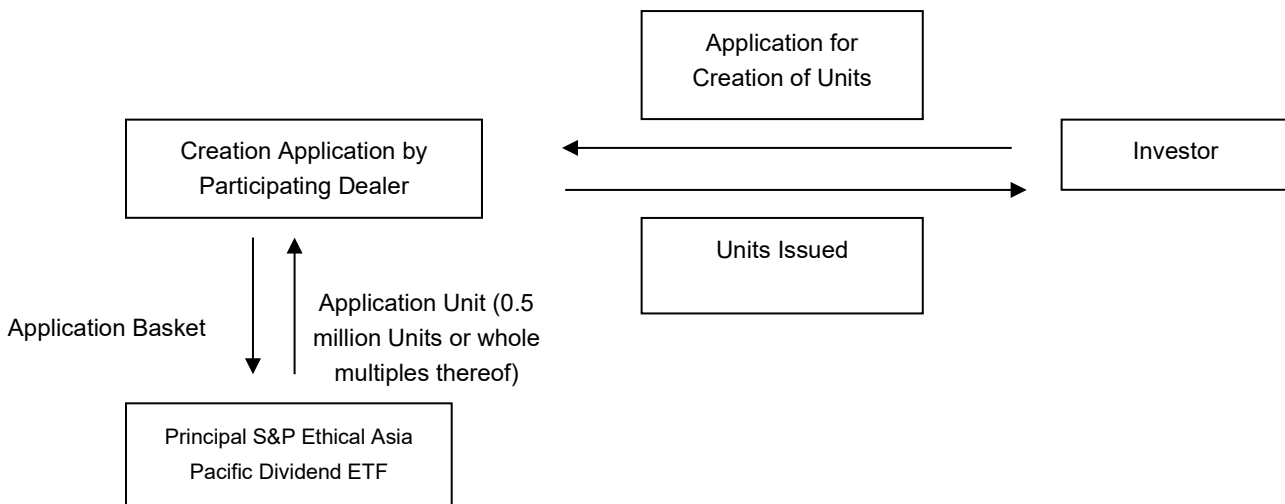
Application for Creation of Units

Creation Application by Participating Dealer

Investor

Units Issued

Application Basket

Application Unit (0.5 million Units or whole multiples thereof)

Principal S&P Ethical Asia Pacific Dividend ETF